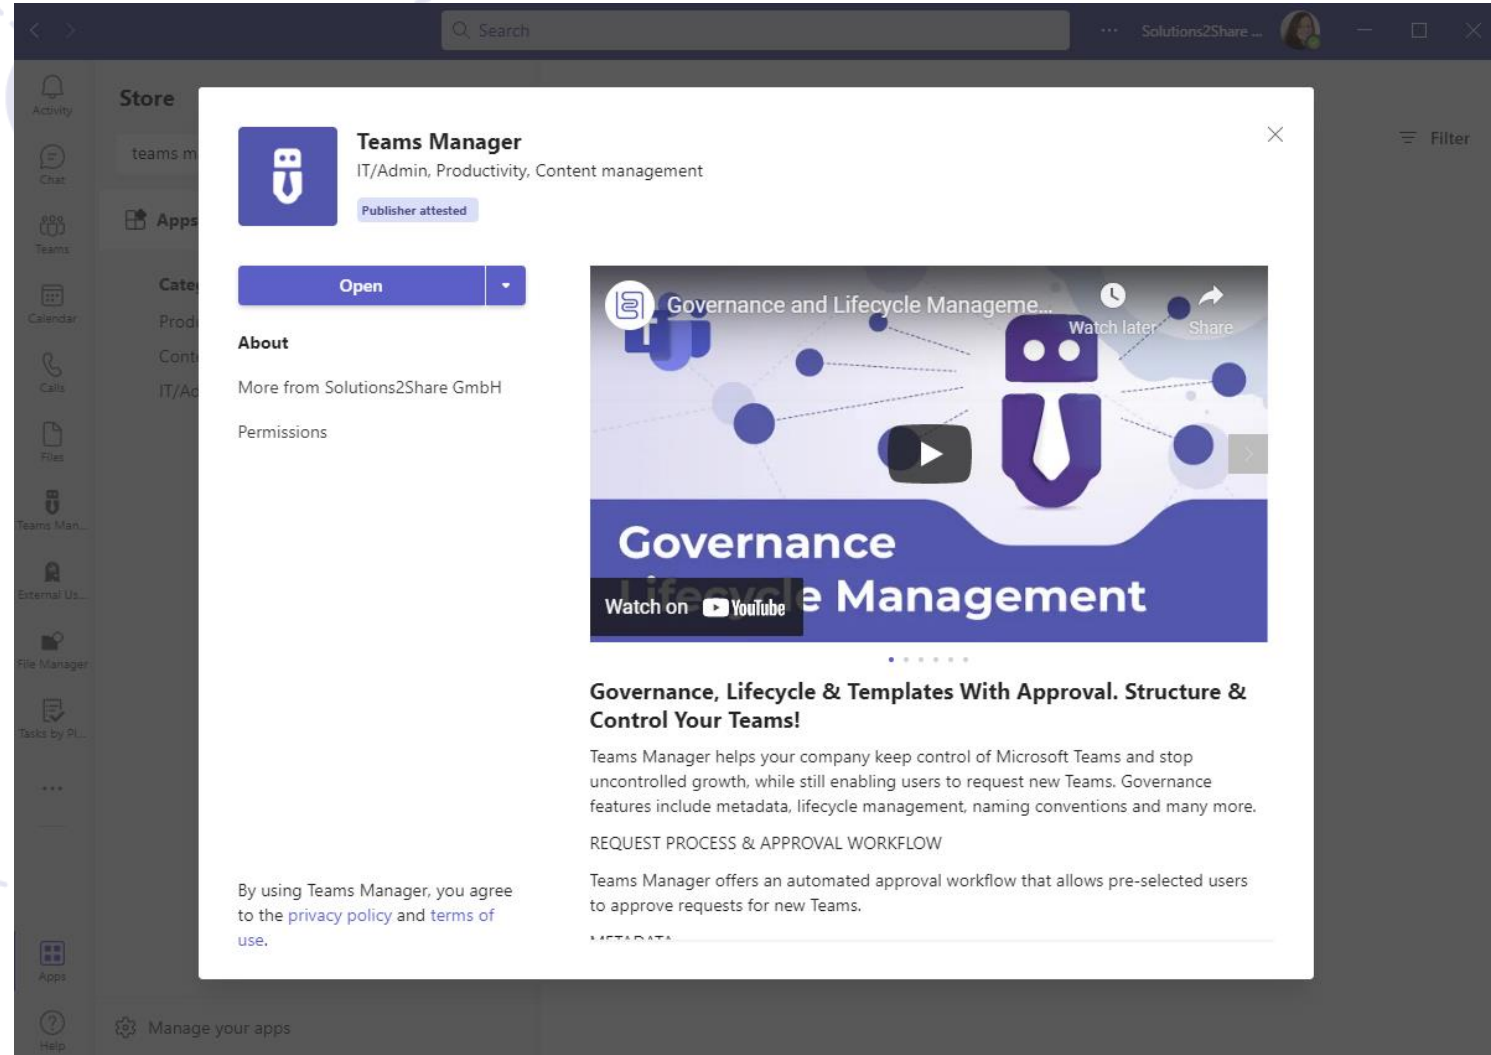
Search

Solutions2Share ...

Activity

Chat

Teams

Calendar

Calls

Files

Teams Man...

External Us...

File Manager

Tasks by Pl...

...

Apps

Help

Store

teams m

Apps

Cate

Prod

Cont

IT/Ad

Filter

Manage your apps

Teams Manager

IT/Admin, Productivity, Content management

Publisher attested

Open

About

More from Solutions2Share GmbH

Permissions

By using Teams Manager, you agree to the privacy policy and terms of use.

Governance and Lifecycle Manageme...

Watch later

Share

Governance

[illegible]e Management

Watch on YouTube

Governance, Lifecycle & Templates With Approval. Structure & Control Your Teams!

Teams Manager helps your company keep control of Microsoft Teams and stop uncontrolled growth, while still enabling users to request new Teams. Governance features include metadata, lifecycle management, naming conventions and many more.

REQUEST PROCESS & APPROVAL WORKFLOW

Teams Manager offers an automated approval workflow that allows pre-selected users to approve requests for new Teams.

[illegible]